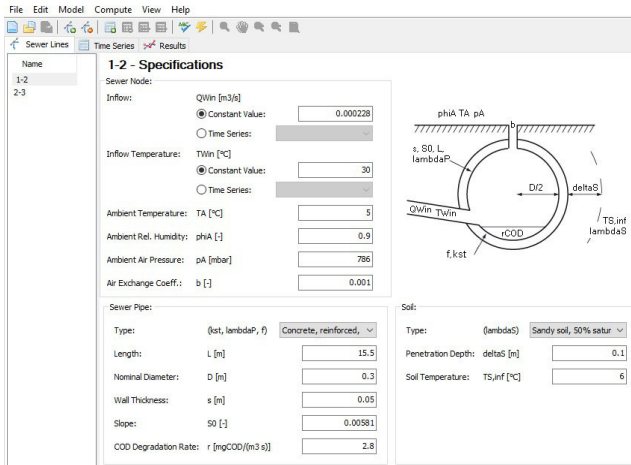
File Edit Model Compute View Help

Sewer Lines | Time Series | Results

Name
1-2
2-3

1-2 - Specifications

Sewer Node:

Inflow: QWin [m3/s]
Constant Value: 0.000228
Time Series:

Inflow Temperature: TWin [ºC]
Constant Value: 30
Time Series:

Ambient Temperature: TA [ºC] 5

Ambient Rel. Humidity: phiA [-] 0.9

Ambient Air Pressure: pA [mbar] 786

Air Exchange Coeff.: b [-] 0.001

phiA TA pA
b
s, S0, L, lambdaP
D/2
deltaS
QWin TWin
rCOD
TS,inf lambdaS
f, kst

Sewer Pipe:

Type: (kst, lambdaP, f) Concrete, reinforced,

Length: L [m] 15.5

Nominal Diameter: D [m] 0.3

Wall Thickness: s [m] 0.05

Slope: S0 [-] 0.00581

COD Degradation Rate: r [mgCOD/(m3 s)] 2.8

Soil:

Type: (lambdaS) Sandy soil, 50% satur

Penetration Depth: deltaS [m] 0.1

Soil Temperature: TS,inf [ºC] 6